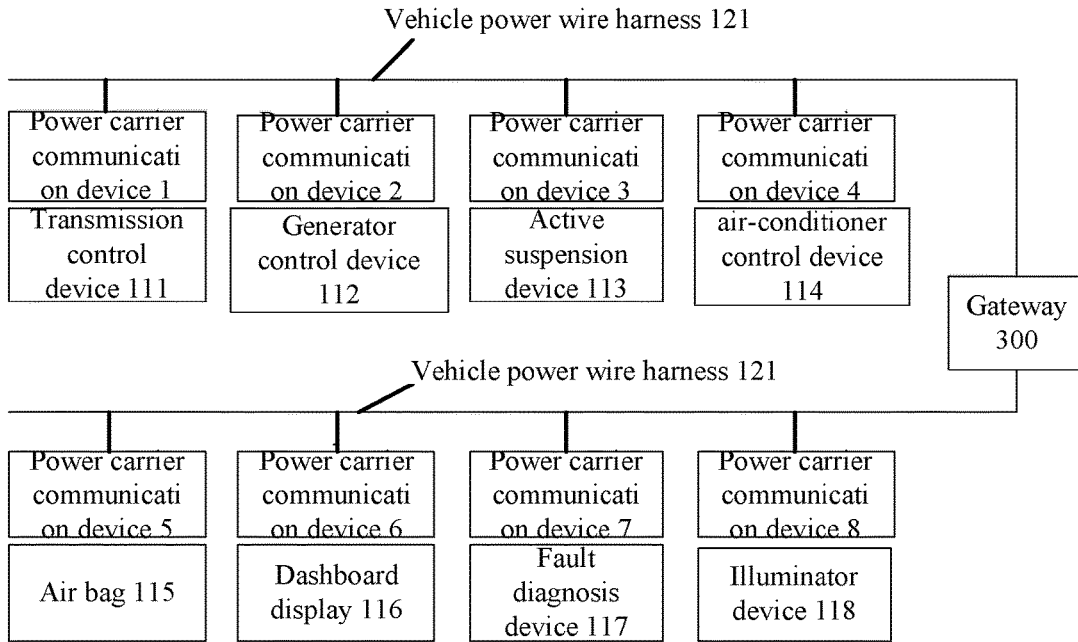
Vehicle power wire harness 121

Power carrier communication device 1

Transmission control device 111

Power carrier communication device 2

Generator control device 112

Power carrier communication device 3

Active suspension device 113

Power carrier communication device 4

air-conditioner control device 114

Gateway 300

Vehicle power wire harness 121

Power carrier communication device 5

Air bag 115

Power carrier communication device 6

Dashboard display 116

Power carrier communication device 7

Fault diagnosis device 117

Power carrier communication device 8

Illuminator device 118